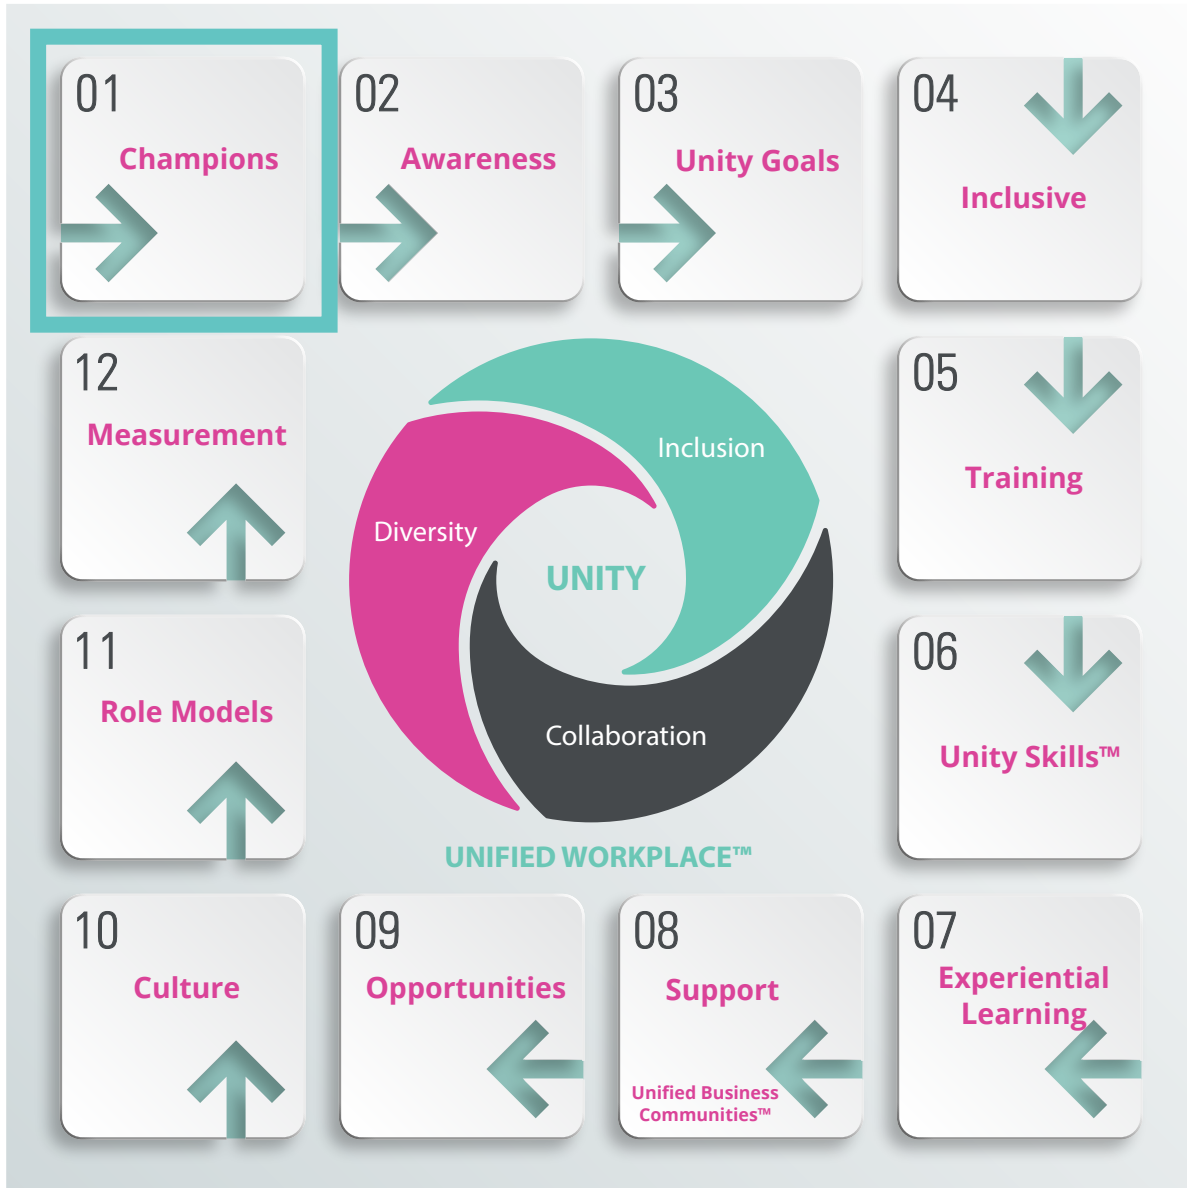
01
Champions

02
Awareness

03
Unity Goals

04
Inclusive

12
Measurement

Inclusion

Diversity

UNITY

Collaboration

UNIFIED WORKPLACE™

05
Training

11
Role Models

06
Unity Skills™

10
Culture

09
Opportunities

08
Support
Unified Business Communities™

07
Experiential Learning